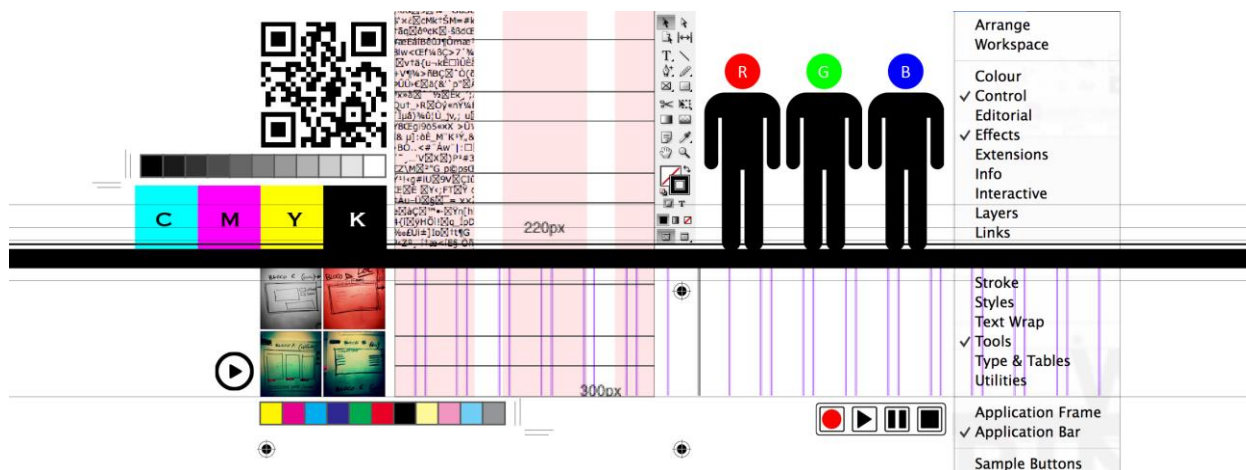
C M Y K

220px

300px

R G B

Arrange
Workspace

Colour
✓ Control
Editorial
✓ Effects
Extensions
Info
Interactive
Layers
Links

Stroke
Styles
Text Wrap
✓ Tools
Type & Tables
Utilities

Application Frame
✓ Application Bar

Sample Buttons